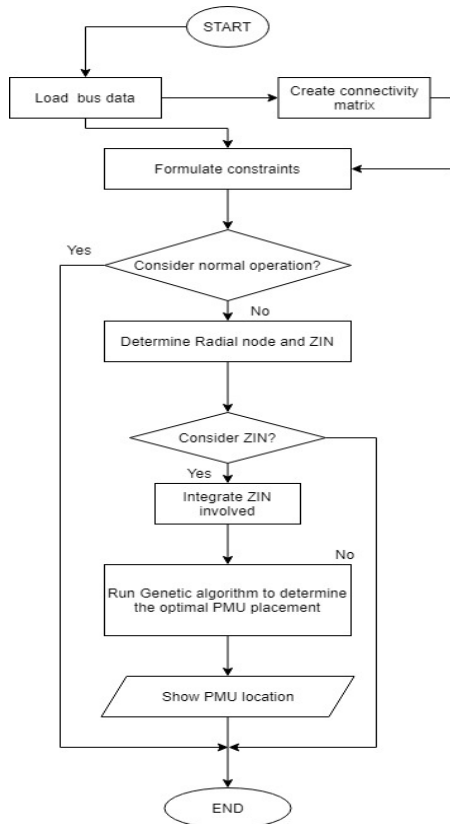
START

Load bus data

Create connectivity matrix

Formulate constraints

Yes

Consider normal operation?

No

Determine Radial node and ZIN

Consider ZIN?

Yes

Integrate ZIN involved

No

Run Genetic algorithm to determine the optimal PMU placement

Show PMU location

END